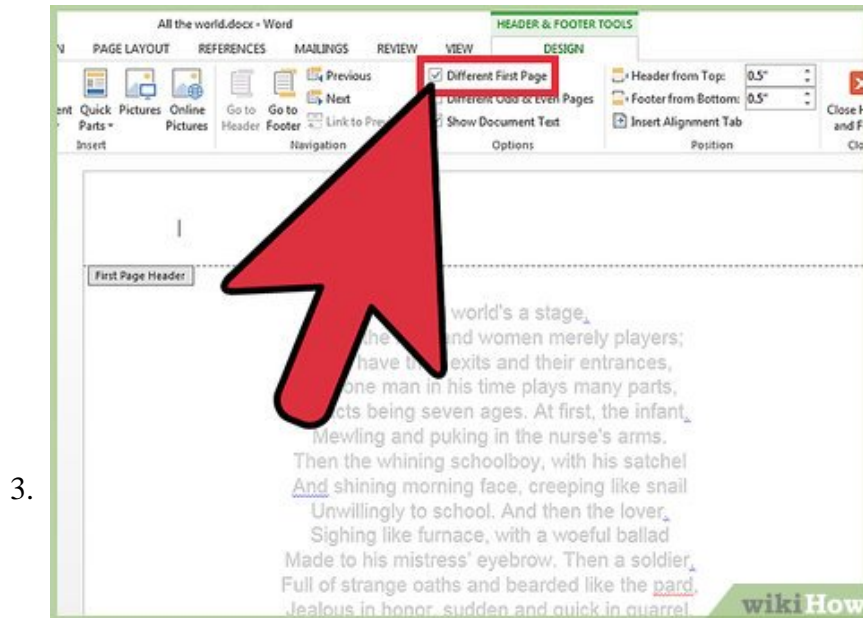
All the world.docx - Word

HEADER & FOOTER TOOLS

N PAGE LAYOUT REFERENCES MAILINGS REVIEW VIEW DESIGN

ent Quick Parts Pictures Online Pictures

Insert

Go to Header Go to Footer

Previous

Next

Link to Pre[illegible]

Navigation

Different First Page

Different Odd & Even Pages

Show Document Text

Options

Header from Top: 0.5"

Footer from Bottom: 0.5"

Insert Alignment Tab

Position

Close H and F

Cl

First Page Header

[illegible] world's a stage,
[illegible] the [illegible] and women merely players;
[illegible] have th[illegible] exits and their entrances,
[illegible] one man in his time plays many parts,
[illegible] cts being seven ages. At first, the infant,
Mewling and puking in the nurse's arms.
Then the whining schoolboy, with his satchel
And shining morning face, creeping like snail
Unwillingly to school. And then the lover,
Sighing like furnace, with a woeful ballad
Made to his mistress' eyebrow. Then a soldier,
Full of strange oaths and bearded like the pard,
Jealous in honor, sudden and quick in quarrel

3.

wikiHow